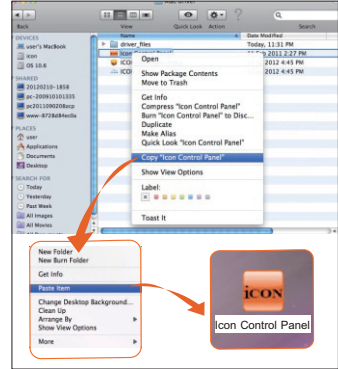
View Quick Look Action Search

DEVICES
user's MacBook
icon
OS 10.6

SHARED
20120210-1858
pc-200910101335
pc2011090208scp
www-8728d84ecllk

PLACES
user
Applications
Documents
Desktop

SEARCH FOR
Today
Yesterday
Past Week
All Images
All Movies

driver_files
iCON
iCON

Date Modified
Today, 11:31 PM
2012 4:45 PM
2012 4:45 PM
2012 4:45 PM

Open
Show Package Contents
Move to Trash
Get Info
Compress "Icon Control Panel"
Burn "Icon Control Panel" to Disc...
Duplicate
Make Alias
Quick Look "Icon Control Panel"
Copy "Icon Control Panel"
Show View Options
Label:
Toast It

New Folder
New Burn Folder
Get Info
Paste Item
Change Desktop Background...
Clean Up
Arrange By
Show View Options
More

iCON
Icon Control Panel